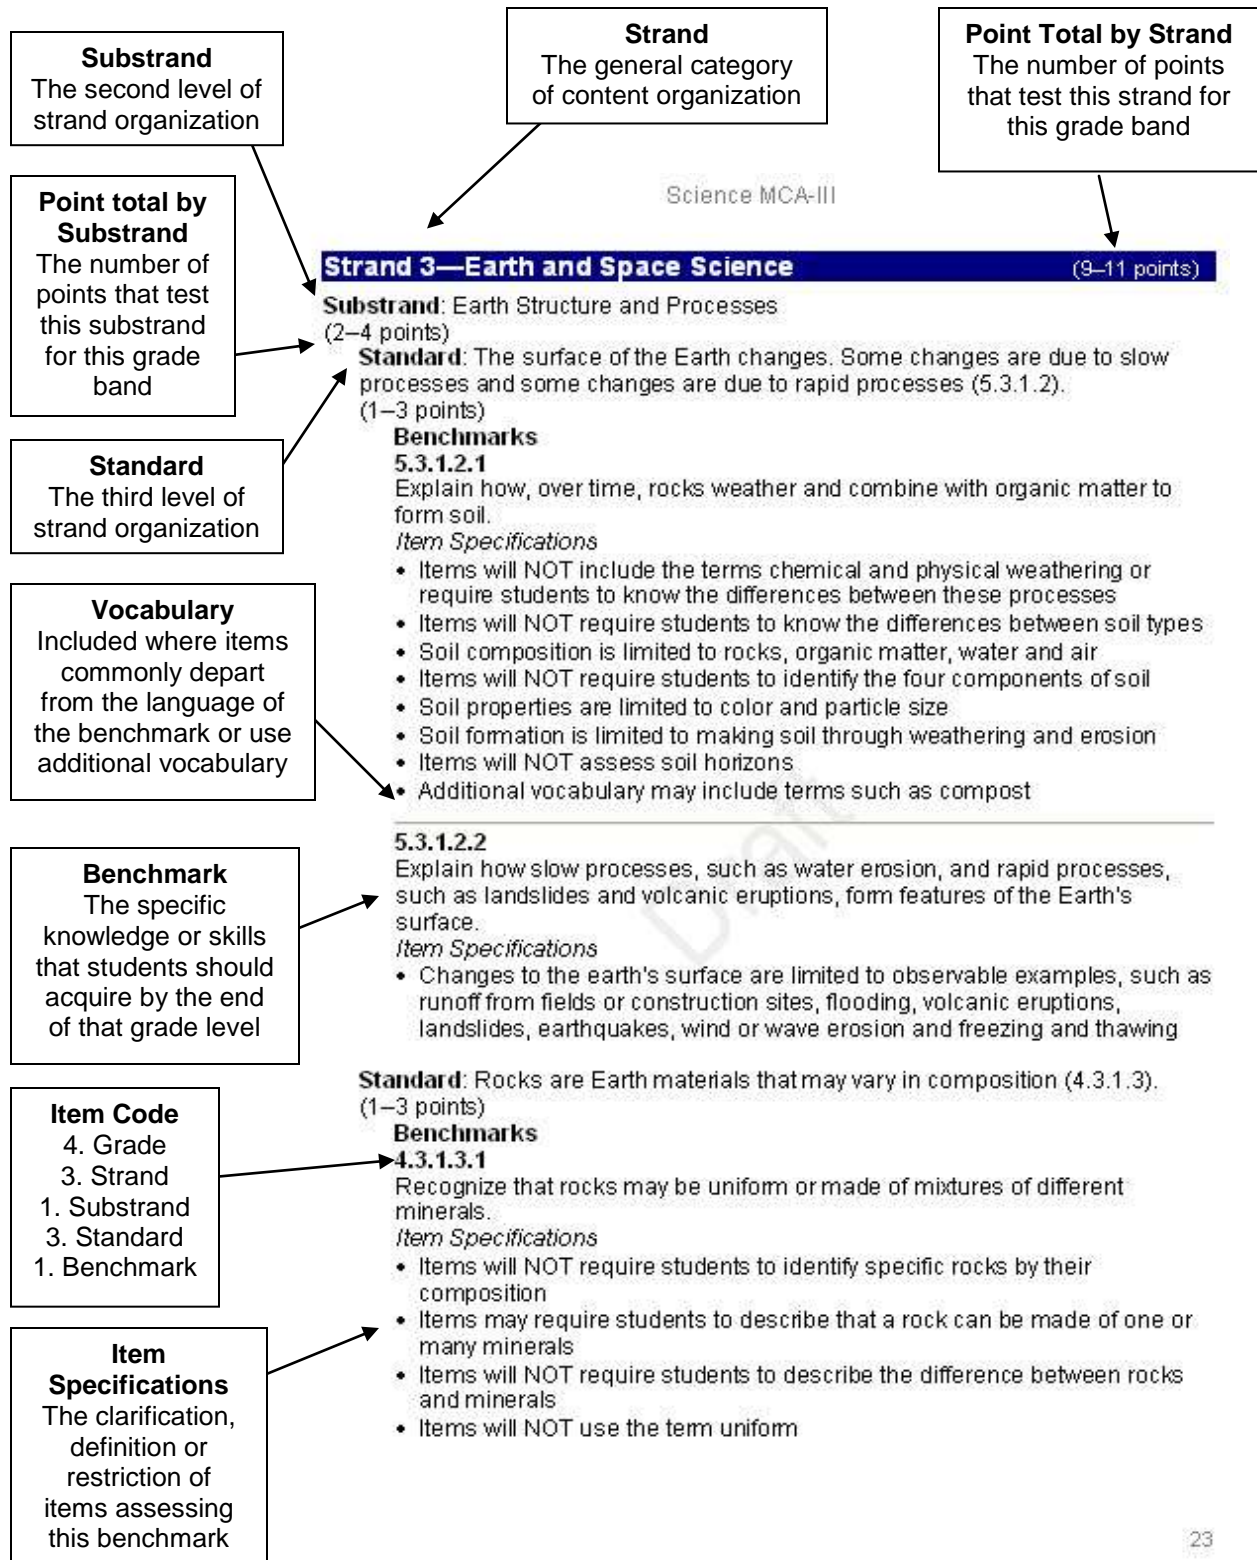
**Substrand**
The second level of strand organization

**Strand**
The general category of content organization

**Point Total by Strand**
The number of points that test this strand for this grade band

**Point total by Substrand**
The number of points that test this substrand for this grade band

**Standard**
The third level of strand organization

**Vocabulary**
Included where items commonly depart from the language of the benchmark or use additional vocabulary

**Benchmark**
The specific knowledge or skills that students should acquire by the end of that grade level

**Item Code**
4. Grade
3. Strand
1. Substrand
3. Standard
1. Benchmark

**Item Specifications**
The clarification, definition or restriction of items assessing this benchmark

Science MCA-III

**Strand 3—Earth and Space Science** (9–11 points)

**Substrand**: Earth Structure and Processes
(2–4 points)

**Standard**: The surface of the Earth changes. Some changes are due to slow processes and some changes are due to rapid processes (5.3.1.2).
(1–3 points)

**Benchmarks**
**5.3.1.2.1**
Explain how, over time, rocks weather and combine with organic matter to form soil.
*Item Specifications*
• Items will NOT include the terms chemical and physical weathering or require students to know the differences between these processes
• Items will NOT require students to know the differences between soil types
• Soil composition is limited to rocks, organic matter, water and air
• Items will NOT require students to identify the four components of soil
• Soil properties are limited to color and particle size
• Soil formation is limited to making soil through weathering and erosion
• Items will NOT assess soil horizons
• Additional vocabulary may include terms such as compost

**5.3.1.2.2**
Explain how slow processes, such as water erosion, and rapid processes, such as landslides and volcanic eruptions, form features of the Earth's surface.
*Item Specifications*
• Changes to the earth's surface are limited to observable examples, such as runoff from fields or construction sites, flooding, volcanic eruptions, landslides, earthquakes, wind or wave erosion and freezing and thawing

Draft

**Standard**: Rocks are Earth materials that may vary in composition (4.3.1.3).
(1–3 points)

**Benchmarks**
**4.3.1.3.1**
Recognize that rocks may be uniform or made of mixtures of different minerals.
*Item Specifications*
• Items will NOT require students to identify specific rocks by their composition
• Items may require students to describe that a rock can be made of one or many minerals
• Items will NOT require students to describe the difference between rocks and minerals
• Items will NOT use the term uniform

23